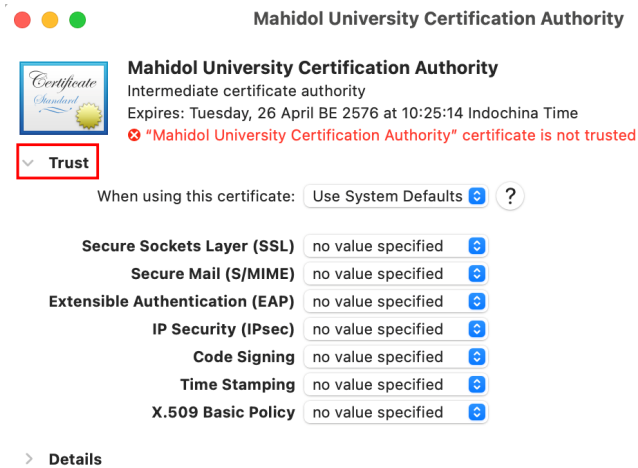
Mahidol University Certification Authority

Certificate
Standard

Mahidol University Certification Authority
Intermediate certificate authority
Expires: Tuesday, 26 April BE 2576 at 10:25:14 Indochina Time
"Mahidol University Certification Authority" certificate is not trusted

Trust

When using this certificate: Use System Defaults ?

Secure Sockets Layer (SSL) no value specified
Secure Mail (S/MIME) no value specified
Extensible Authentication (EAP) no value specified
IP Security (IPsec) no value specified
Code Signing no value specified
Time Stamping no value specified
X.509 Basic Policy no value specified

Details